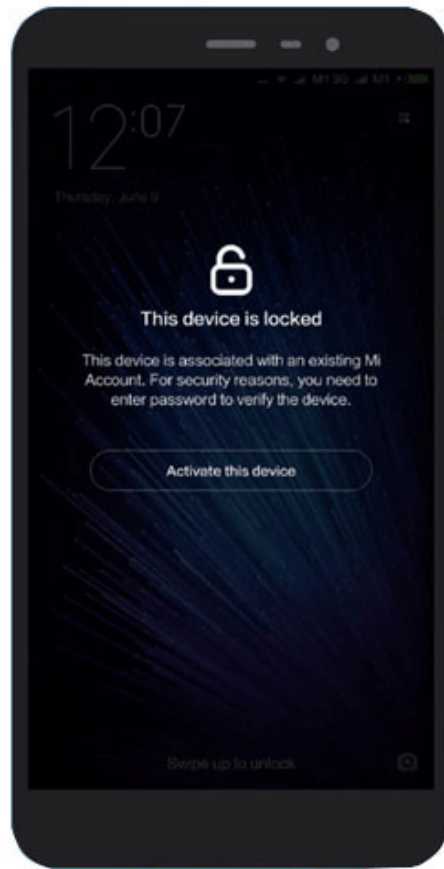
12:07

Thursday, June 9

This device is locked

This device is associated with an existing Mi Account. For security reasons, you need to enter password to verify the device.

Activate this device

Swipe up to unlock